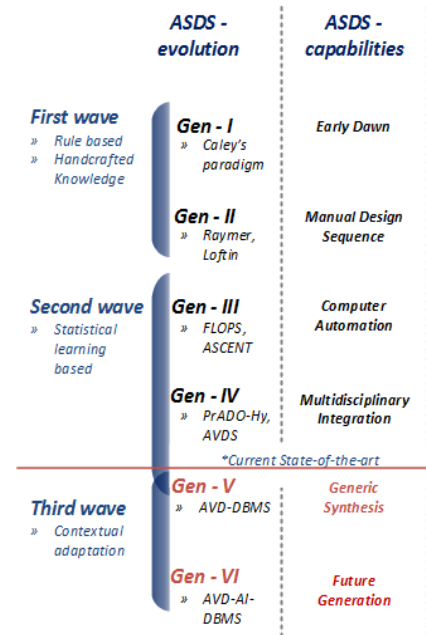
ASDS - evolution

ASDS - capabilities

First wave
» Rule based
» Handcrafted Knowledge

Gen - I
» Caley's paradigm

Early Dawn

Gen - II
» Raymer, Loftin

Manual Design Sequence

Second wave
» Statistical learning based

Gen - III
» FLOPS, ASCENT

Computer Automation

Gen - IV
» PrADO-Hy, AVDS

Multidisciplinary Integration

*Current State-of-the-art

Third wave
» Contextual adaptation

Gen - V
» AVD-DBMS

Generic Synthesis

Gen - VI
» AVD-AI-DBMS

Future Generation